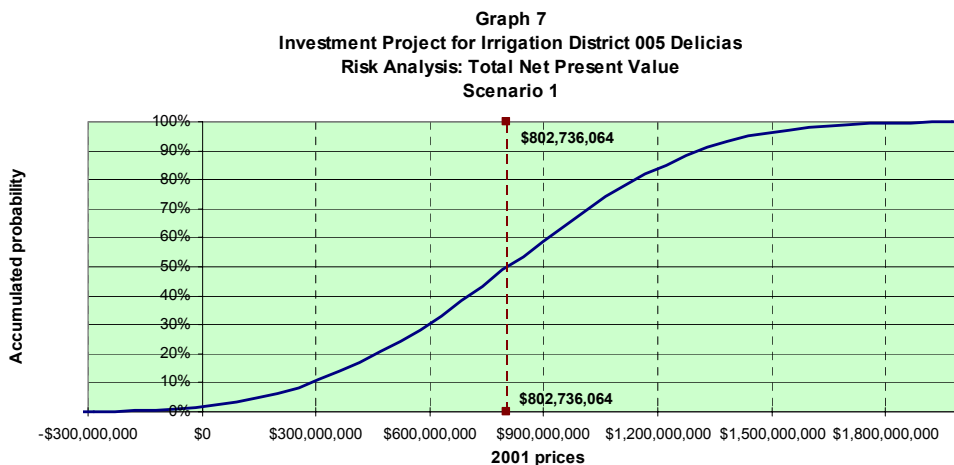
Graph 7
Investment Project for Irrigation District 005 Delicias
Risk Analysis: Total Net Present Value
Scenario 1

Accumulated probability

100%
90%
80%
70%
60%
50%
40%
30%
20%
10%
0%

$802,736,064
$802,736,064

-$300,000,000 $0 $300,000,000 $600,000,000 $900,000,000 $1,200,000,000 $1,500,000,000 $1,800,000,000

2001 prices